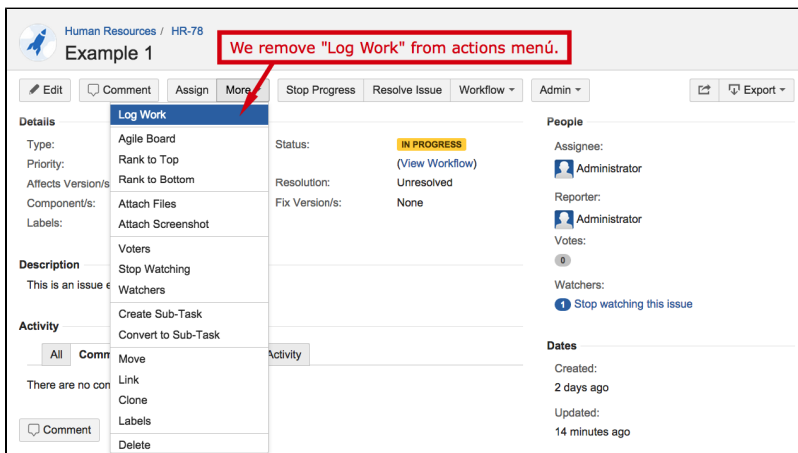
Human Resources / HR-78
Example 1

We remove "Log Work" from actions menú.

Edit | Comment | Assign | More | Stop Progress | Resolve Issue | Workflow | Admin | Export

Details
Type:
Priority:
Affects Version/s:
Component/s:
Labels:

Log Work
Agile Board
Rank to Top
Rank to Bottom
Attach Files
Attach Screenshot
Voters
Stop Watching
Watchers
Create Sub-Task
Convert to Sub-Task
Move
Link
Clone
Labels
Delete

Status: IN PROGRESS
(View Workflow)
Resolution: Unresolved
Fix Version/s: None

People
Assignee:
Administrator
Reporter:
Administrator
Votes:
0
Watchers:
1 Stop watching this issue

Description
This is an issue e

Activity
All | Comm | Activity
There are no con

Comment

Dates
Created:
2 days ago
Updated:
14 minutes ago